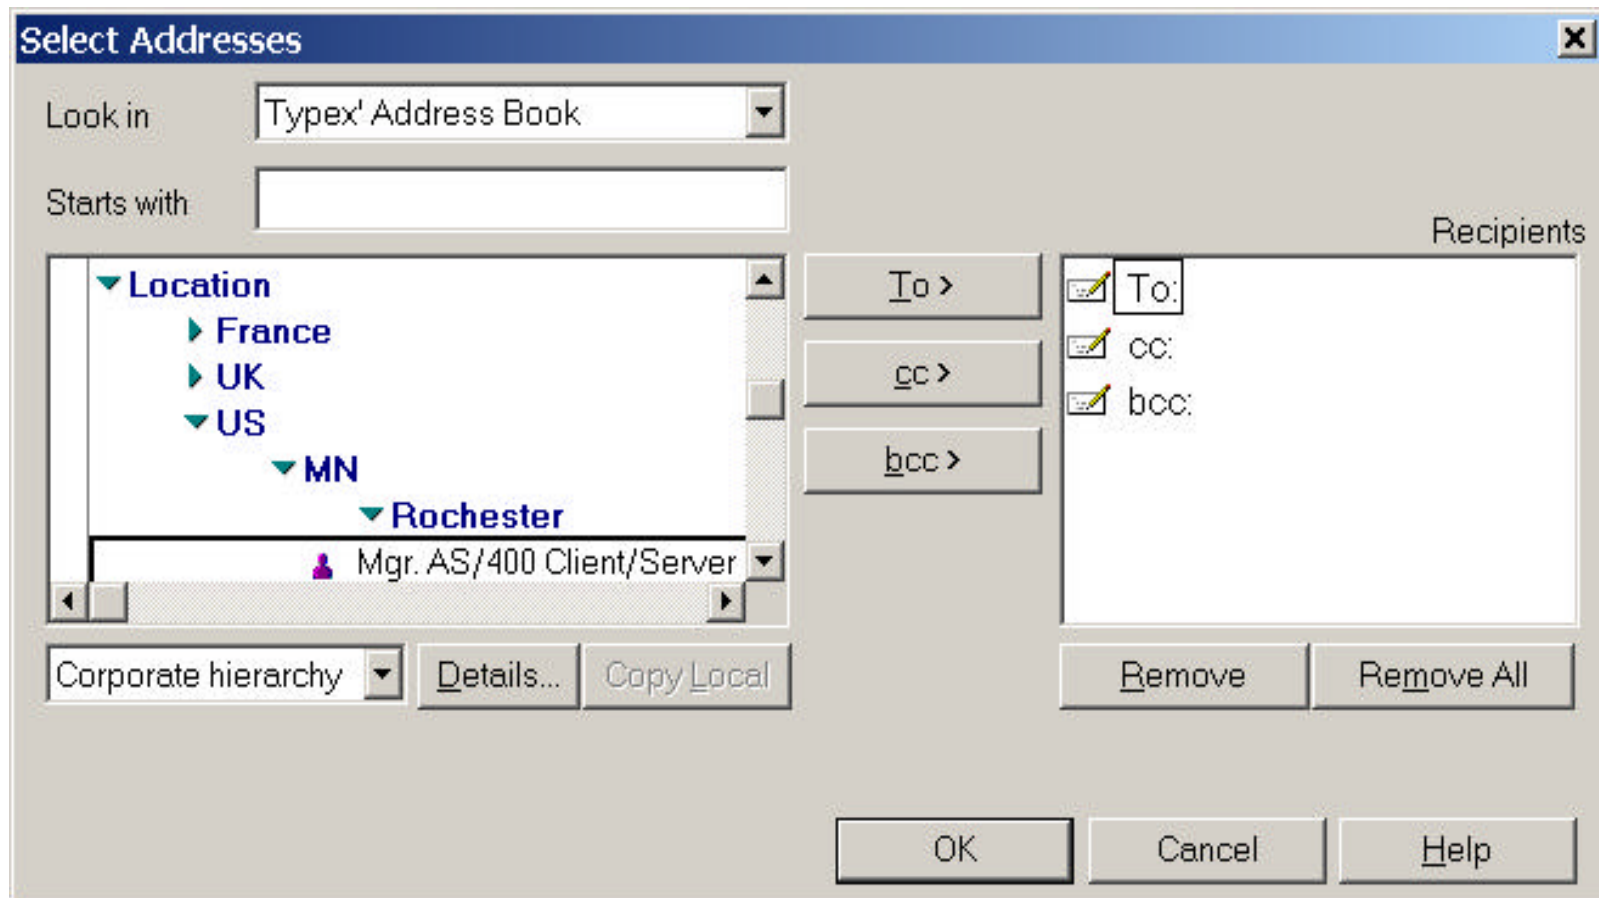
Select Addresses

Look in
Typex' Address Book

Starts with

Recipients

Location
France
UK
US
MN
Rochester
Mgr. AS/400 Client/Server

To >
cc >
bcc >

To:
cc:
bcc:

Corporate hierarchy
Details...
Copy Local

Remove
Remove All

OK
Cancel
Help